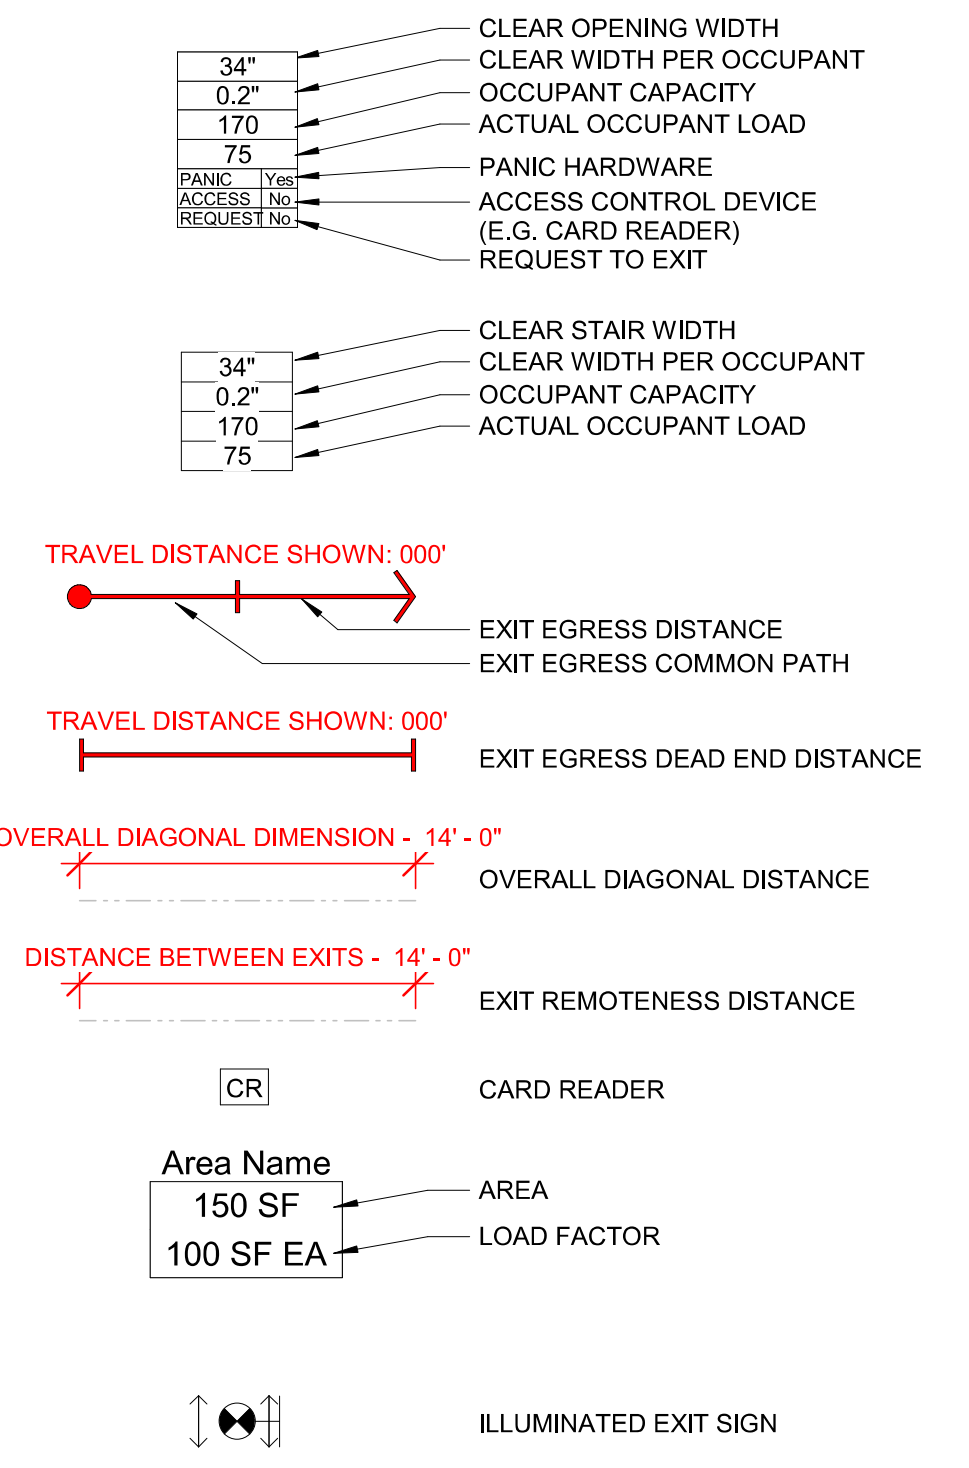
| 34" |  |
|---|---|
| 0.2" |  |
| 170 |  |
| 75 |  |
| PANIC | Yes |
| ACCESS | No |
| REQUEST | No |

CLEAR OPENING WIDTH
CLEAR WIDTH PER OCCUPANT
OCCUPANT CAPACITY
ACTUAL OCCUPANT LOAD
PANIC HARDWARE
ACCESS CONTROL DEVICE (E.G. CARD READER)
REQUEST TO EXIT

| 34" |
|---|
| 0.2" |
| 170 |
| 75 |

CLEAR STAIR WIDTH
CLEAR WIDTH PER OCCUPANT
OCCUPANT CAPACITY
ACTUAL OCCUPANT LOAD

TRAVEL DISTANCE SHOWN: 000'

EXIT EGRESS DISTANCE
EXIT EGRESS COMMON PATH

TRAVEL DISTANCE SHOWN: 000'

EXIT EGRESS DEAD END DISTANCE

OVERALL DIAGONAL DIMENSION - 14' - 0"

OVERALL DIAGONAL DISTANCE

DISTANCE BETWEEN EXITS - 14' - 0"

EXIT REMOTENESS DISTANCE

CR

CARD READER

Area Name
150 SF
100 SF EA

AREA
LOAD FACTOR

ILLUMINATED EXIT SIGN